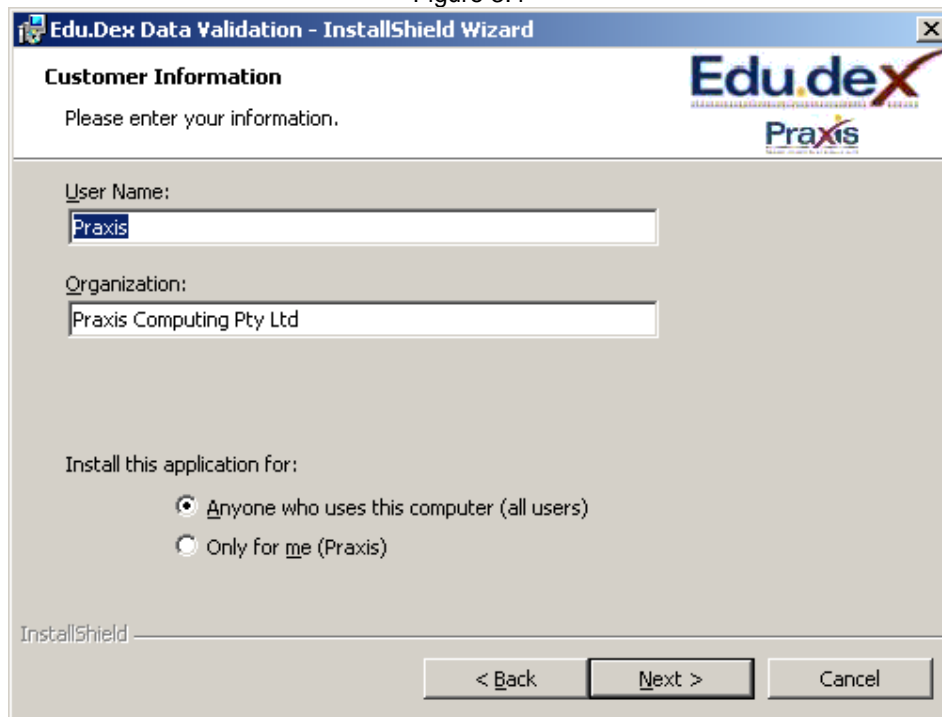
Figure 3.4

Edu.Dex Data Validation - InstallShield Wizard

Customer Information

Please enter your information.

Edu.dex
Praxis

User Name:

Praxis

Organization:

Praxis Computing Pty Ltd

Install this application for:

Anyone who uses this computer (all users)

Only for me (Praxis)

InstallShield

< Back

Next >

Cancel